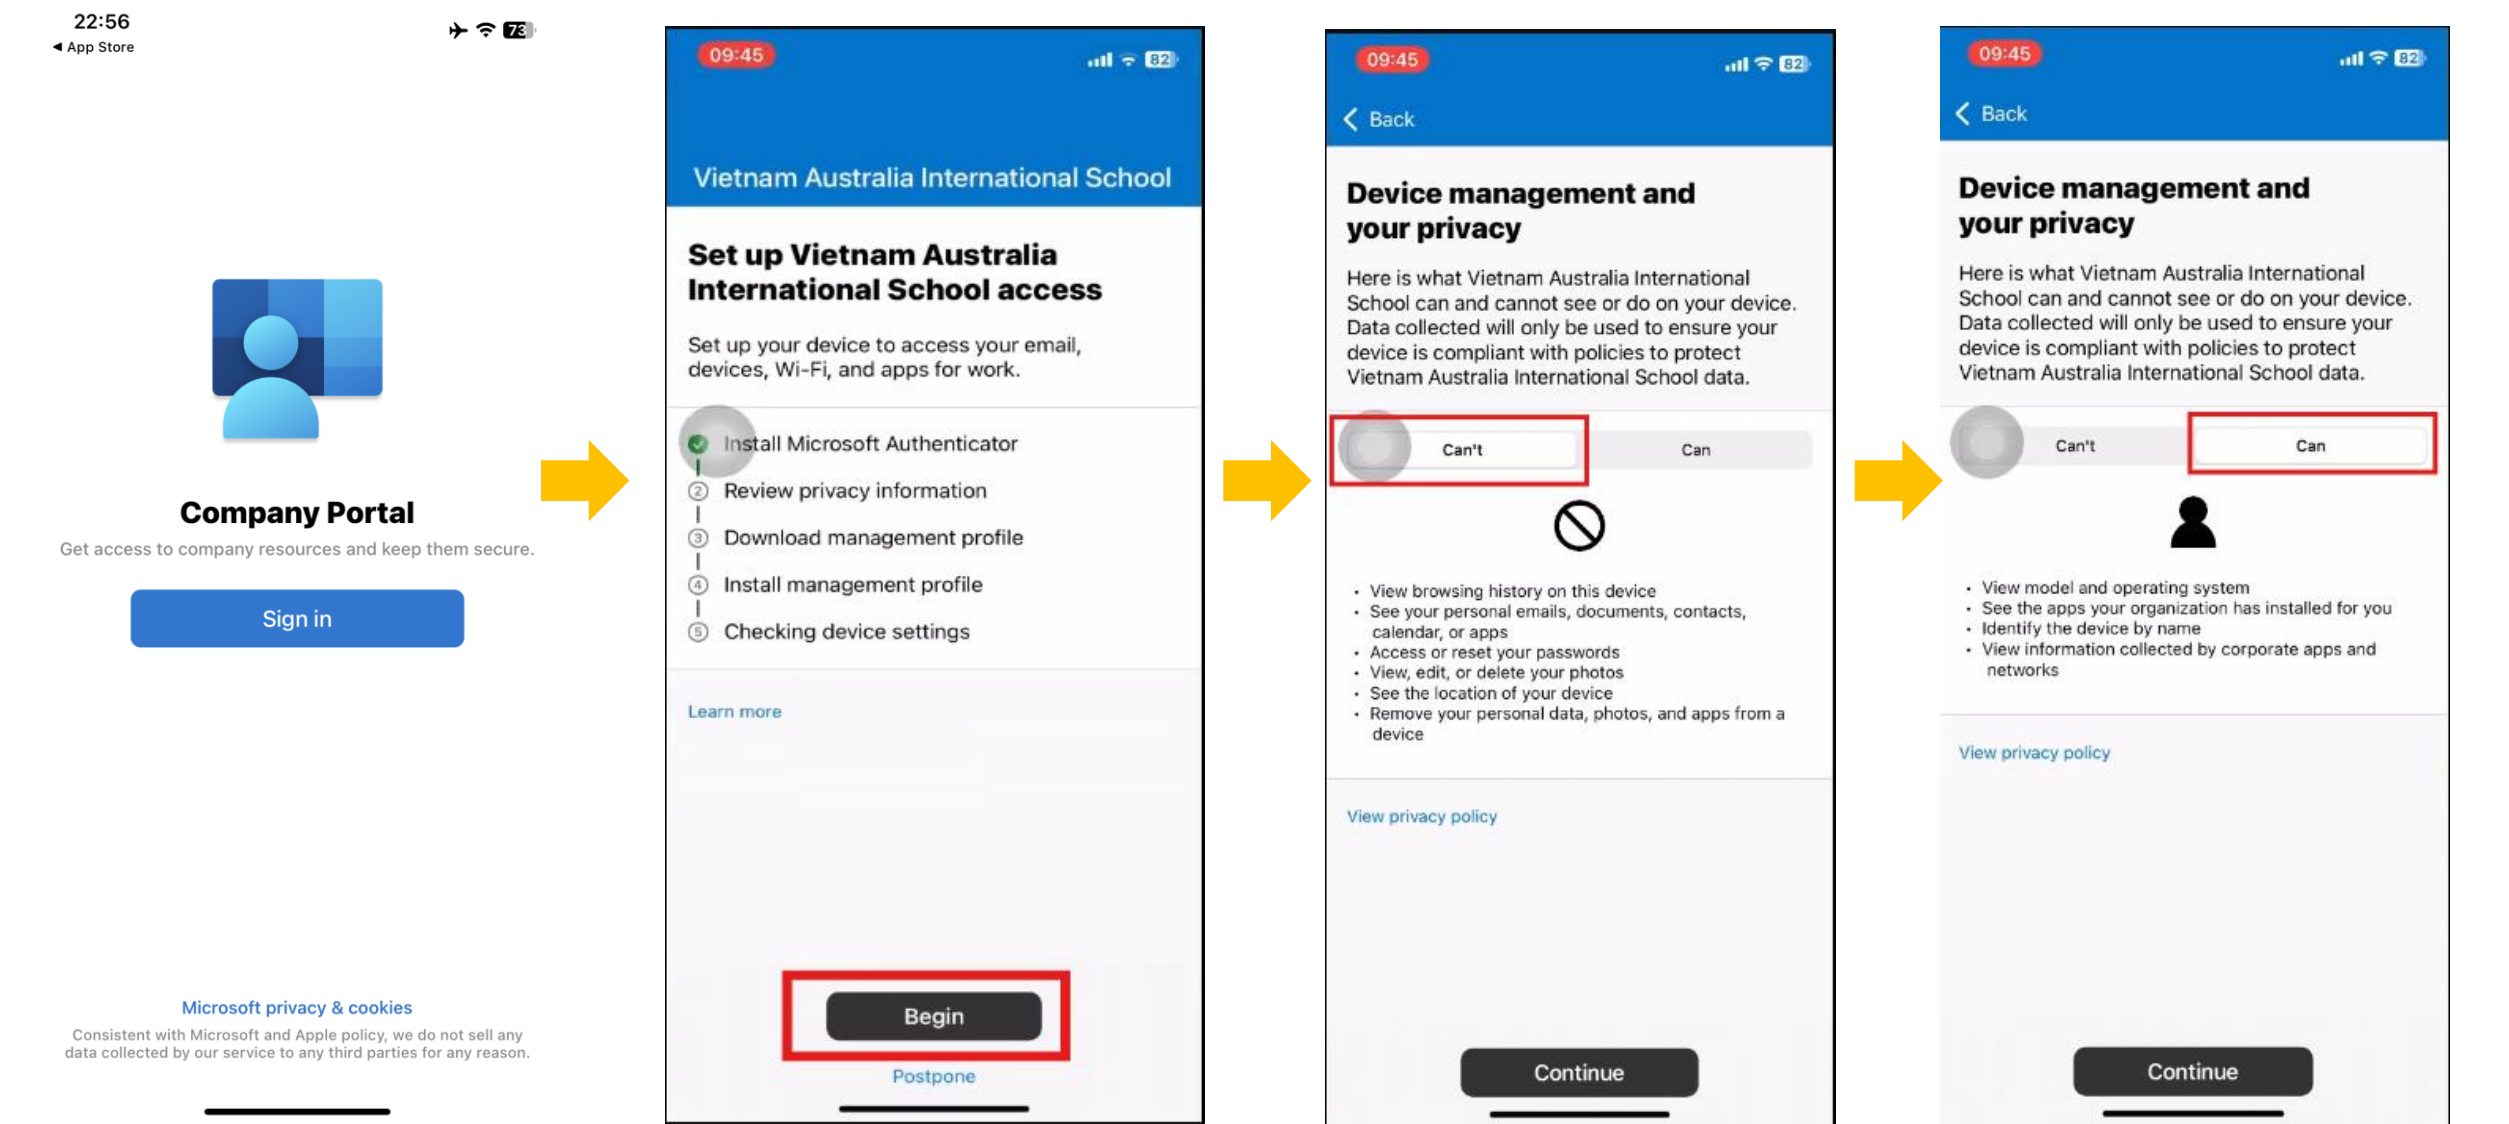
22:56
◂ App Store
73

Company Portal
Get access to company resources and keep them secure.

Sign in

Microsoft privacy & cookies
Consistent with Microsoft and Apple policy, we do not sell any data collected by our service to any third parties for any reason.

09:45
82

Vietnam Australia International School

Set up Vietnam Australia International School access

Set up your device to access your email, devices, Wi-Fi, and apps for work.

Install Microsoft Authenticator
② Review privacy information
③ Download management profile
④ Install management profile
⑤ Checking device settings

Learn more

Begin
Postpone

09:45
82
Back

Device management and your privacy

Here is what Vietnam Australia International School can and cannot see or do on your device. Data collected will only be used to ensure your device is compliant with policies to protect Vietnam Australia International School data.

Can't
Can

• View browsing history on this device
• See your personal emails, documents, contacts, calendar, or apps
• Access or reset your passwords
• View, edit, or delete your photos
• See the location of your device
• Remove your personal data, photos, and apps from a device

View privacy policy

Continue

09:45
82
Back

Device management and your privacy

Here is what Vietnam Australia International School can and cannot see or do on your device. Data collected will only be used to ensure your device is compliant with policies to protect Vietnam Australia International School data.

Can't
Can

• View model and operating system
• See the apps your organization has installed for you
• Identify the device by name
• View information collected by corporate apps and networks

View privacy policy

Continue